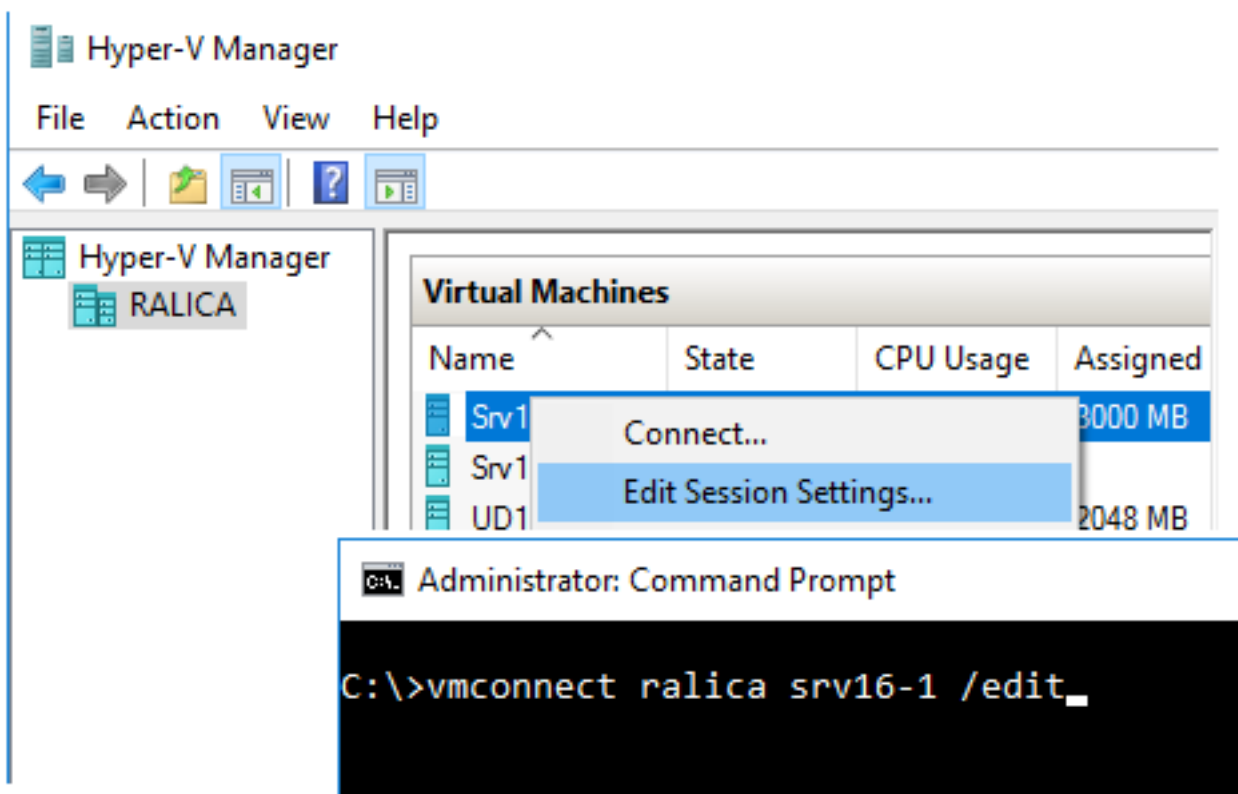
Hyper-V Manager

File Action View Help

Hyper-V Manager
RALICA

Virtual Machines

| Name | State | CPU Usage | Assigned |
|---|---|---|---|
| Srv1 | | | 3000 MB |
| Srv1 | | | |
| UD1 | | | 2048 MB |

Connect...
Edit Session Settings...

Administrator: Command Prompt

C:\>vmconnect ralica srv16-1 /edit